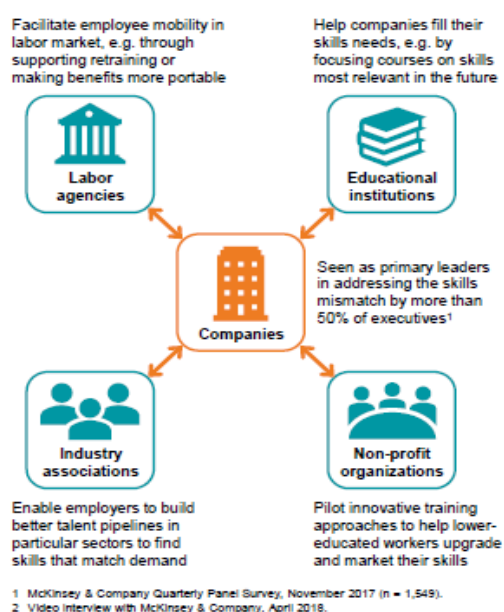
Facilitate employee mobility in labor market, e.g. through supporting retraining or making benefits more portable

Help companies fill their skills needs, e.g. by focusing courses on skills most relevant in the future

Labor agencies

Educational institutions

Companies

Seen as primary leaders in addressing the skills mismatch by more than 50% of executives¹

Industry associations

Non-profit organizations

Enable employers to build better talent pipelines in particular sectors to find skills that match demand

Pilot innovative training approaches to help lower-educated workers upgrade and market their skills

1 McKinsey & Company Quarterly Panel Survey, November 2017 (n = 1,549).
2 Video interview with McKinsey & Company, April 2018.